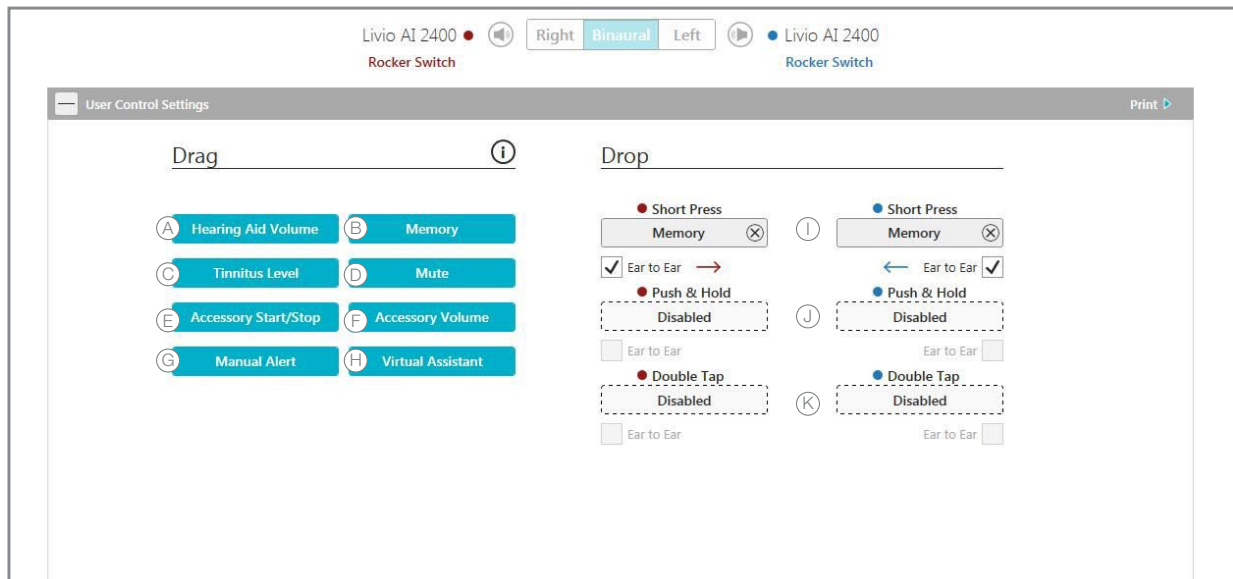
Livio AI 2400 Right Binaural Left Livio AI 2400
Rocker Switch Rocker Switch

User Control Settings Print

Drag

Drop

A Hearing Aid Volume
B Memory
C Tinnitus Level
D Mute
E Accessory Start/Stop
F Accessory Volume
G Manual Alert
H Virtual Assistant

Short Press
Memory
Ear to Ear
Push & Hold
Disabled
Ear to Ear
Double Tap
Disabled
Ear to Ear

I Short Press
Memory
Ear to Ear
J Push & Hold
Disabled
Ear to Ear
K Double Tap
Disabled
Ear to Ear